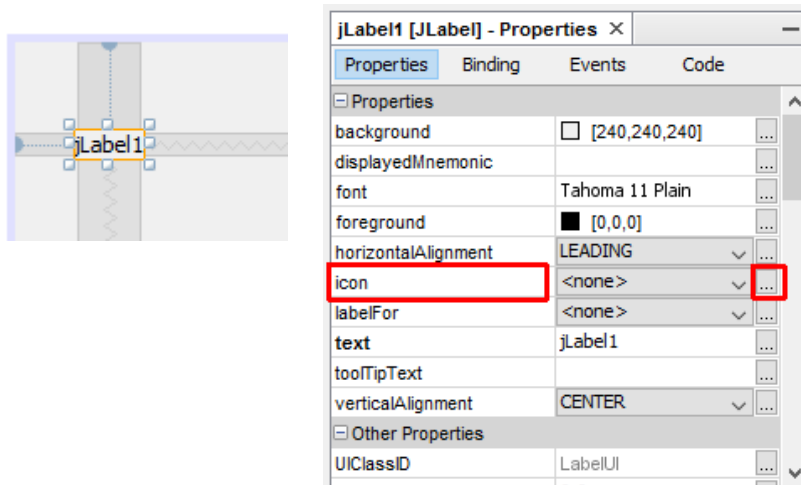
jLabel1

jLabel1 [JLabel] - Properties ×

Properties Binding Events Code

⊟ Properties

| | | |
|---|---|---|
| background | [240,240,240] | ... |
| displayedMnemonic | | ... |
| font | Tahoma 11 Plain | ... |
| foreground | [0,0,0] | ... |
| horizontalAlignment | LEADING | ... |
| icon | <none> | ... |
| labelFor | <none> | ... |
| text | jLabel1 | ... |
| toolTipText | | ... |
| verticalAlignment | CENTER | ... |

⊟ Other Properties

| | | |
|---|---|---|
| UIClassID | LabelUI | ... |